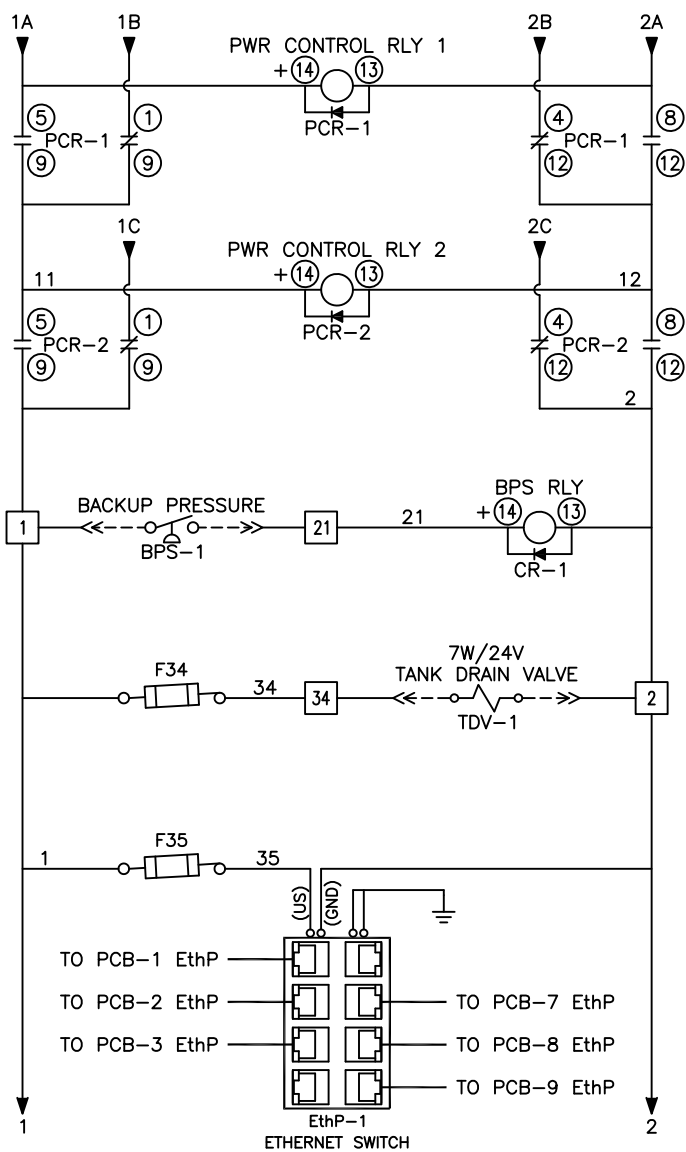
1A 1B 2B 2A

PWR CONTROL RLY 1
+ 14 13
PCR-1

5 PCR-1 1
9 9

4 PCR-1 8
12 12

1C 2C

PWR CONTROL RLY 2
11 + 14 13 12
PCR-2

5 PCR-2 1
9 9

4 PCR-2 8
12 12
2

1 BACKUP PRESSURE
BPS-1
21 21
BPS RLY
+ 14 13
CR-1

F34
34 34
7W/24V
TANK DRAIN VALVE
TDV-1
2

F35
1 35
(US) (GND)

TO PCB-1 EthP
TO PCB-2 EthP
TO PCB-3 EthP
TO PCB-7 EthP
TO PCB-8 EthP
TO PCB-9 EthP

EthP-1
ETHERNET SWITCH

1 2